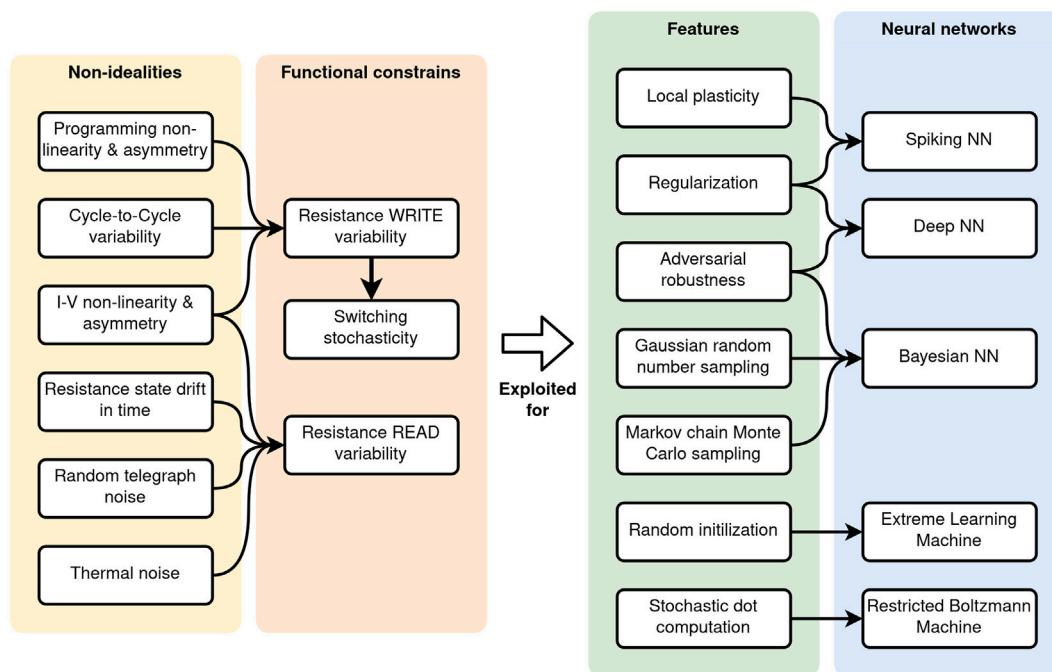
Non-idealities

Programming non-linearity & asymmetry

Cycle-to-Cycle variability

I-V non-linearity & asymmetry

Resistance state drift in time

Random telegraph noise

Thermal noise

Functional constrains

Resistance WRITE variability

Switching stochasticity

Resistance READ variability

Exploited for

Features

Local plasticity

Regularization

Adversarial robustness

Gaussian random number sampling

Markov chain Monte Carlo sampling

Random initilization

Stochastic dot computation

Neural networks

Spiking NN

Deep NN

Bayesian NN

Extreme Learning Machine

Restricted Boltzmann Machine